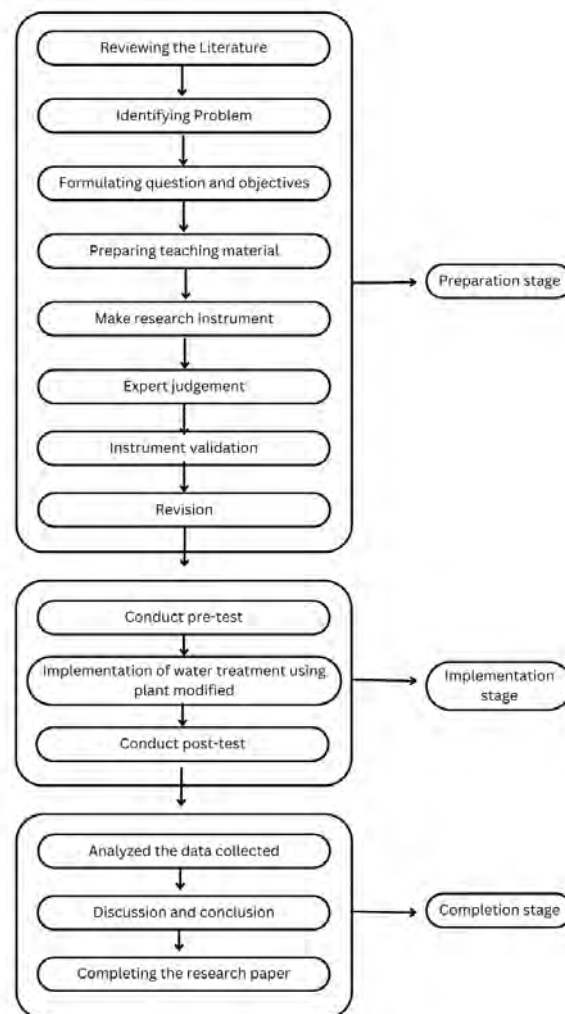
Reviewing the Literature

Identifying Problem

Formulating question and objectives

Preparing teaching material

Make research instrument

Expert judgement

Instrument validation

Revision

Preparation stage

Conduct pre-test

Implementation of water treatment using plant modified

Conduct post-test

Implementation stage

Analyzed the data collected

Discussion and conclusion

Completing the research paper

Completion stage